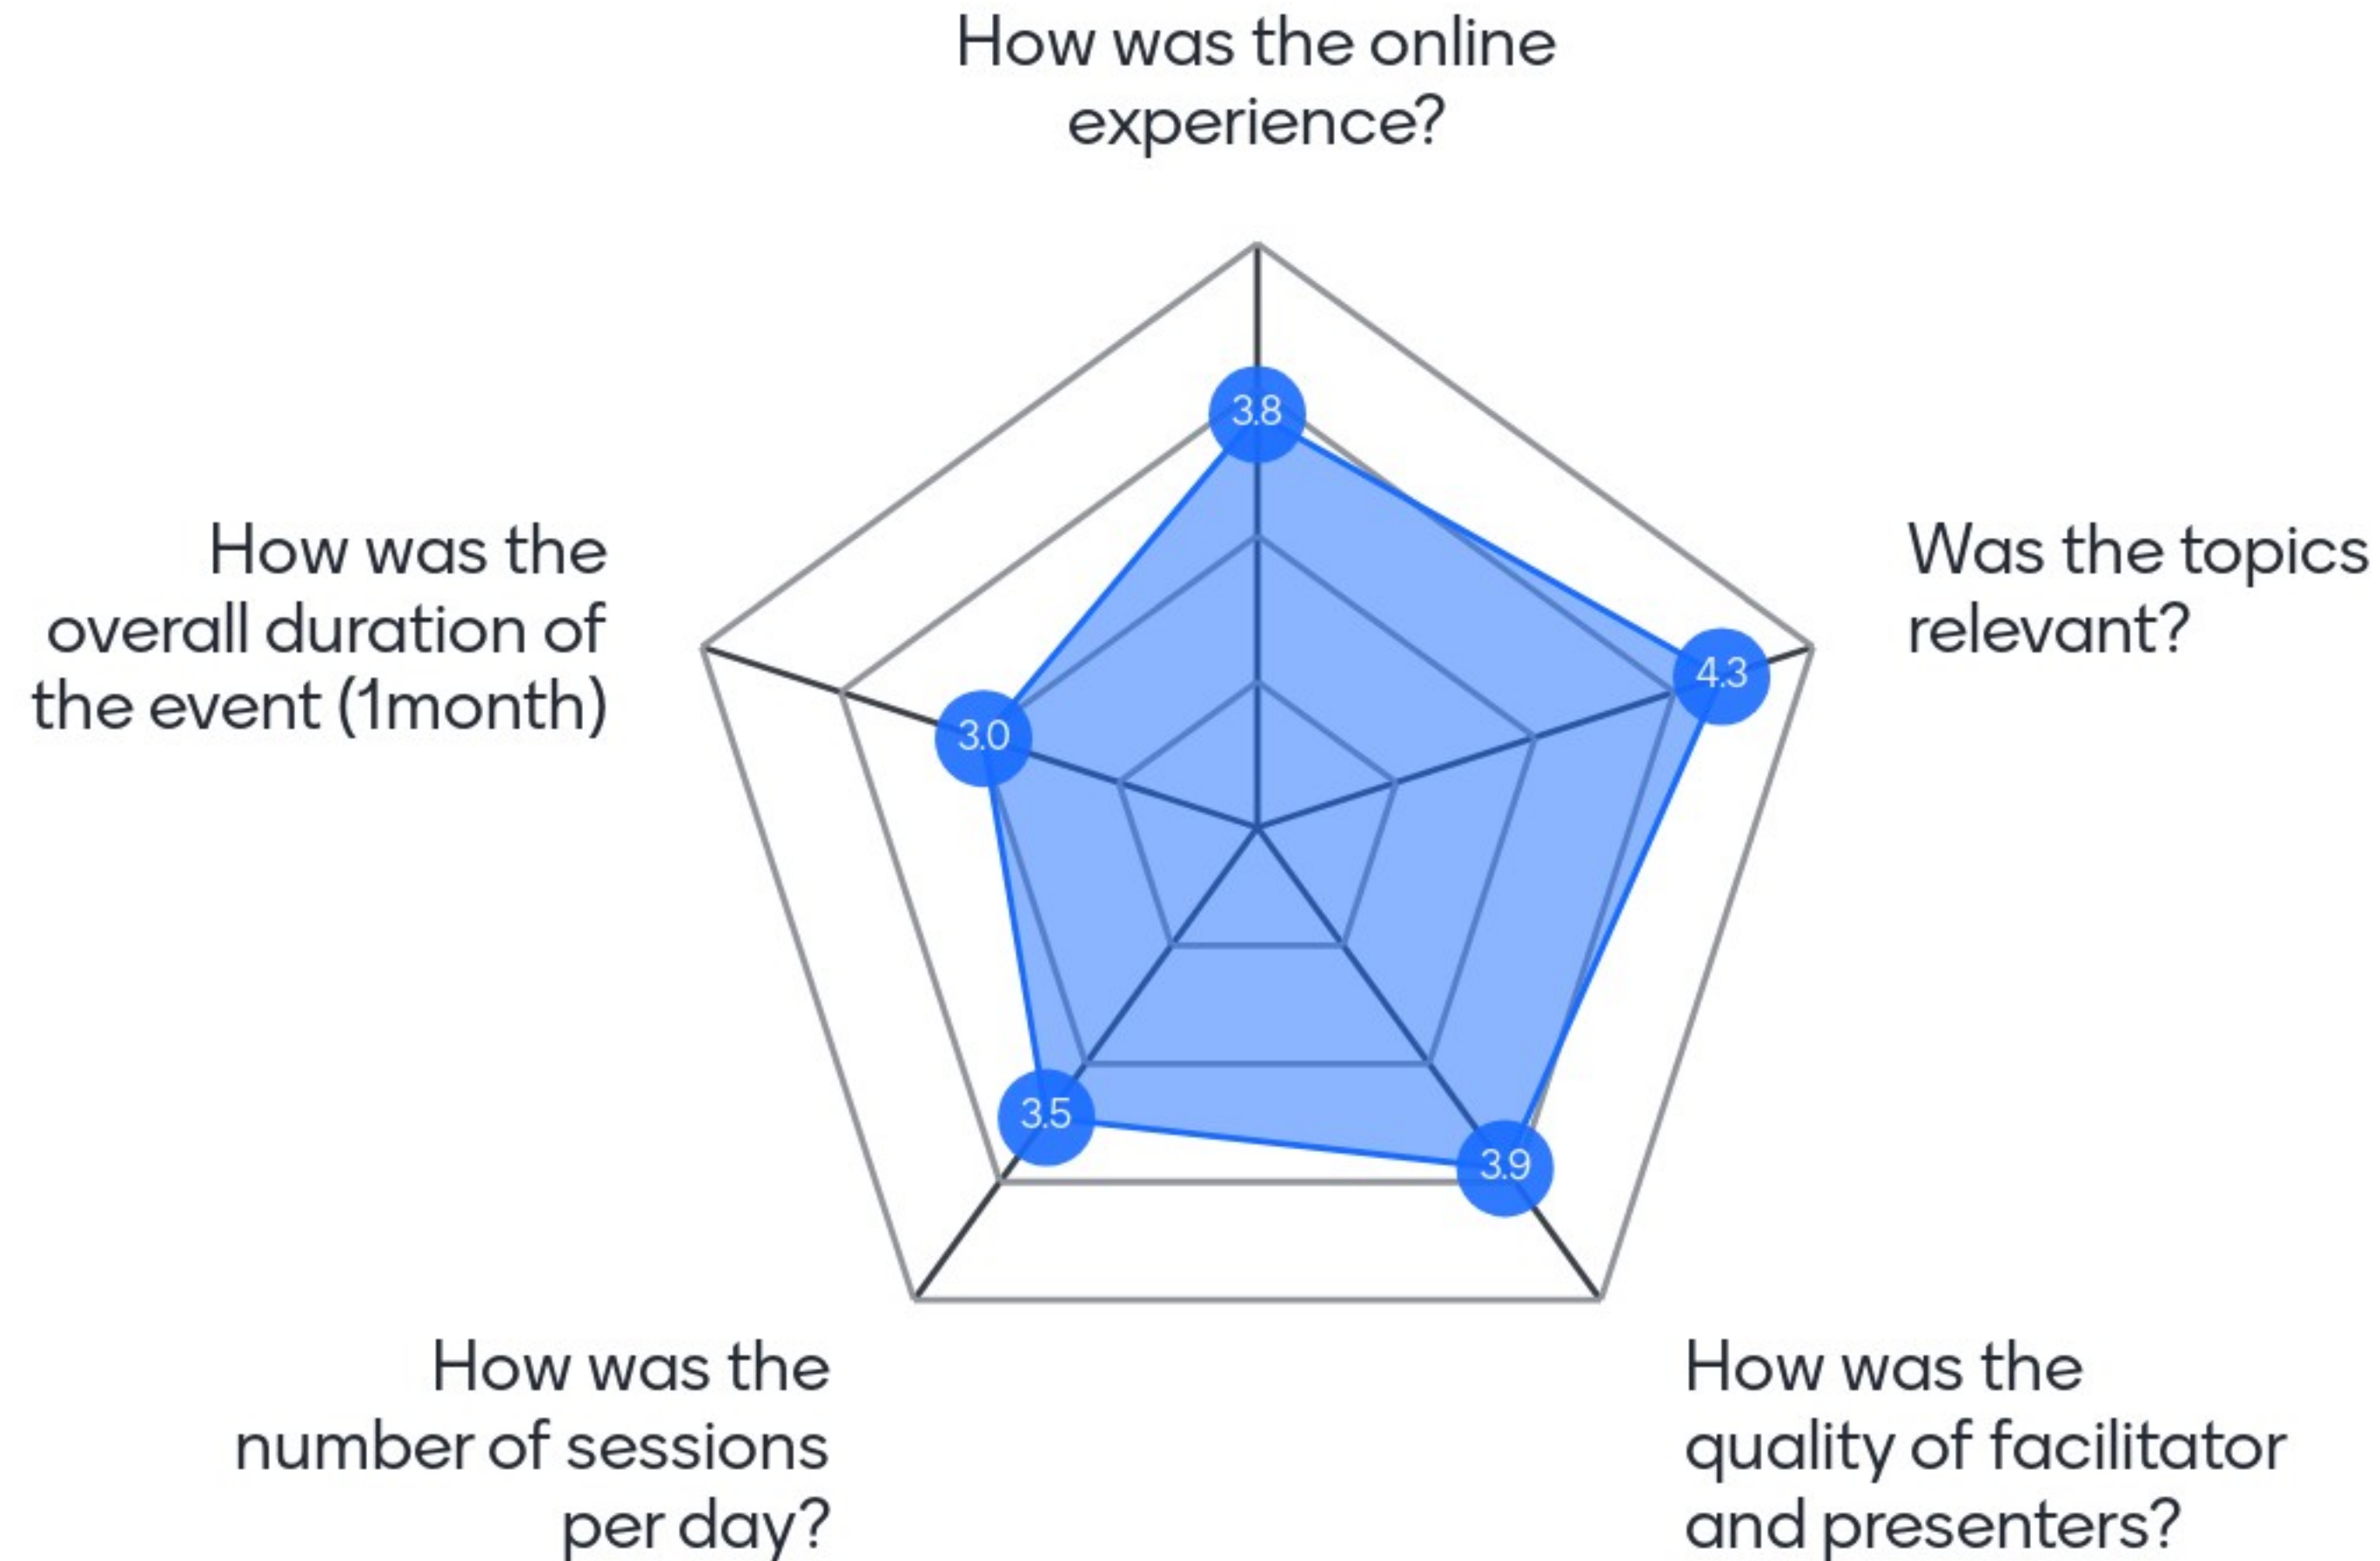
How was the online experience?

3.8

How was the overall duration of the event (1month)

3.0

Was the topics relevant?

4.3

3.5

3.9

How was the number of sessions per day?

How was the quality of facilitator and presenters?